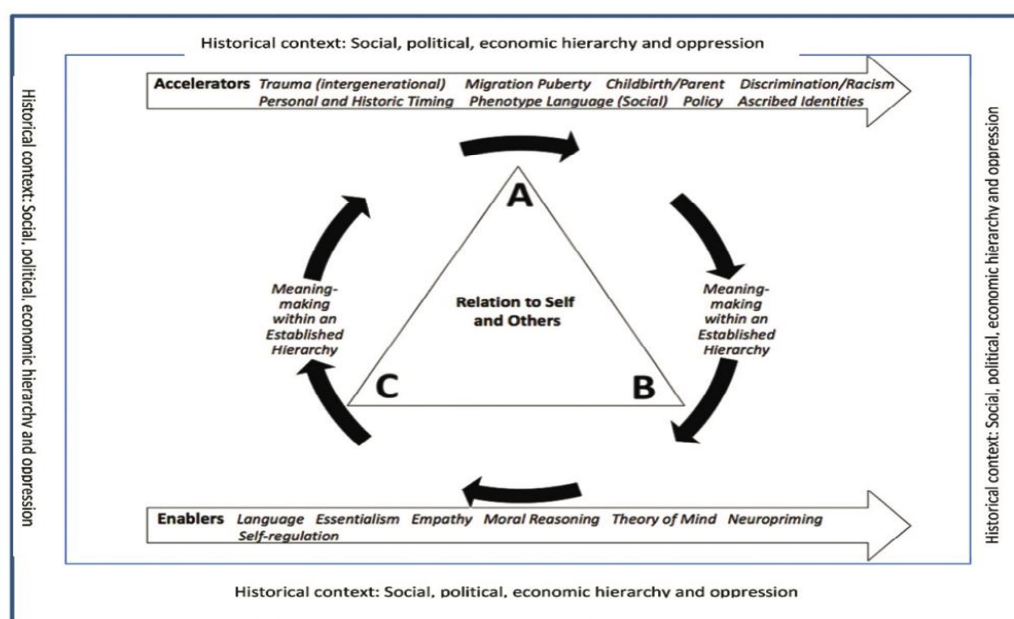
Historical context: Social, political, economic hierarchy and oppression

Historical context: Social, political, economic hierarchy and oppression

Accelerators Trauma (intergenerational) Migration Puberty Childbirth/Parent Discrimination/Racism Personal and Historic Timing Phenotype Language (Social) Policy Ascribed Identities

A

Meaning-making within an Established Hierarchy

Relation to Self and Others

Meaning-making within an Established Hierarchy

C

B

Enablers Language Essentialism Empathy Moral Reasoning Theory of Mind Neuropriming Self-regulation

Historical context: Social, political, economic hierarchy and oppression

Historical context: Social, political, economic hierarchy and oppression